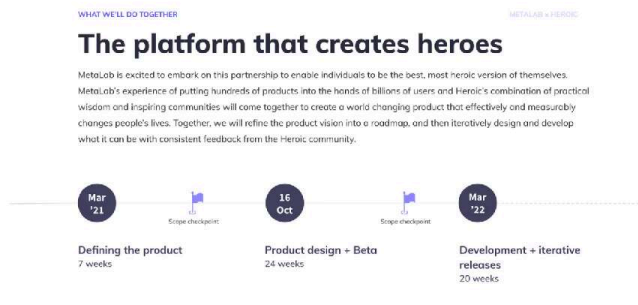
WHAT WE'LL DO TOGETHER

METALAB × HEROIC

The platform that creates heroes

MetaLab is excited to embark on this partnership to enable individuals to be the best, most heroic version of themselves. MetaLab's experience of putting hundreds of products into the hands of billions of users and Heroic's combination of practical wisdom and inspiring communities will come together to create a world changing product that effectively and measurably changes people's lives. Together, we will refine the product vision into a roadmap, and then iteratively design and develop what it can be with consistent feedback from the Heroic community.

Mar '21

Scope checkpoint

16 Oct

Scope checkpoint

Mar '22

Defining the product
7 weeks

Product design + Beta
24 weeks

Development + iterative releases
20 weeks